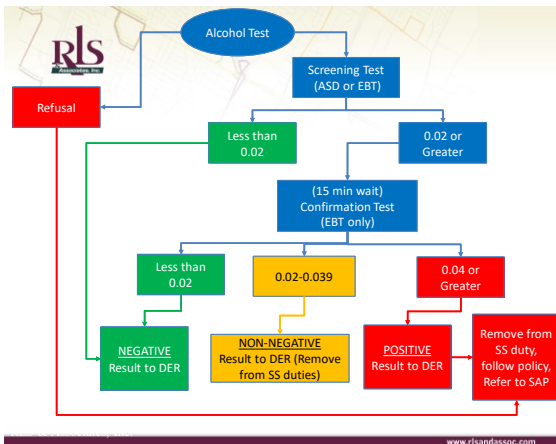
RLS Associates, Inc.

Alcohol Test

Refusal

Screening Test (ASD or EBT)

Less than 0.02

0.02 or Greater

(15 min wait) Confirmation Test (EBT only)

Less than 0.02

0.02-0.039

0.04 or Greater

NEGATIVE Result to DER

NON-NEGATIVE Result to DER (Remove from SS duties)

POSITIVE Result to DER

Remove from SS duty, follow policy, Refer to SAP

www.rlsandassoc.com